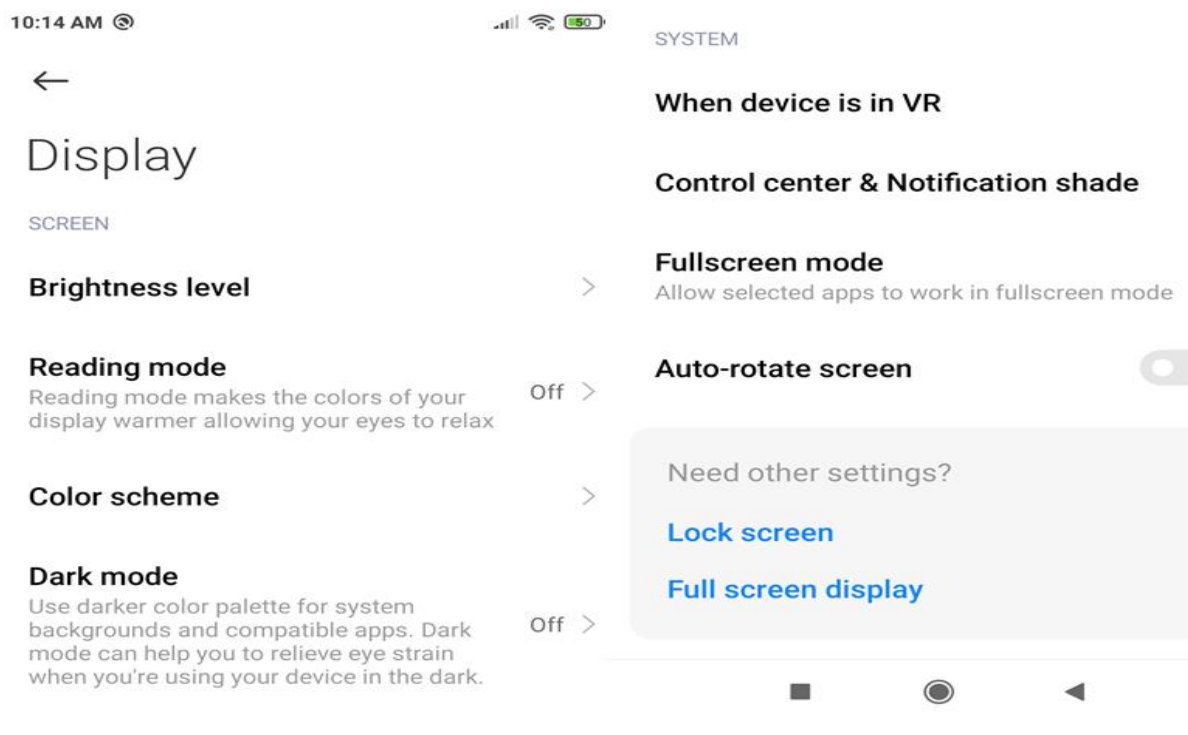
10:14 AM

50

←

Display

SCREEN

Brightness level

Reading mode
Reading mode makes the colors of your display warmer allowing your eyes to relax

Off

Color scheme

Dark mode
Use darker color palette for system backgrounds and compatible apps. Dark mode can help you to relieve eye strain when you're using your device in the dark.

Off

SYSTEM

When device is in VR

Control center & Notification shade

Fullscreen mode
Allow selected apps to work in fullscreen mode

Auto-rotate screen

Need other settings?

Lock screen

Full screen display